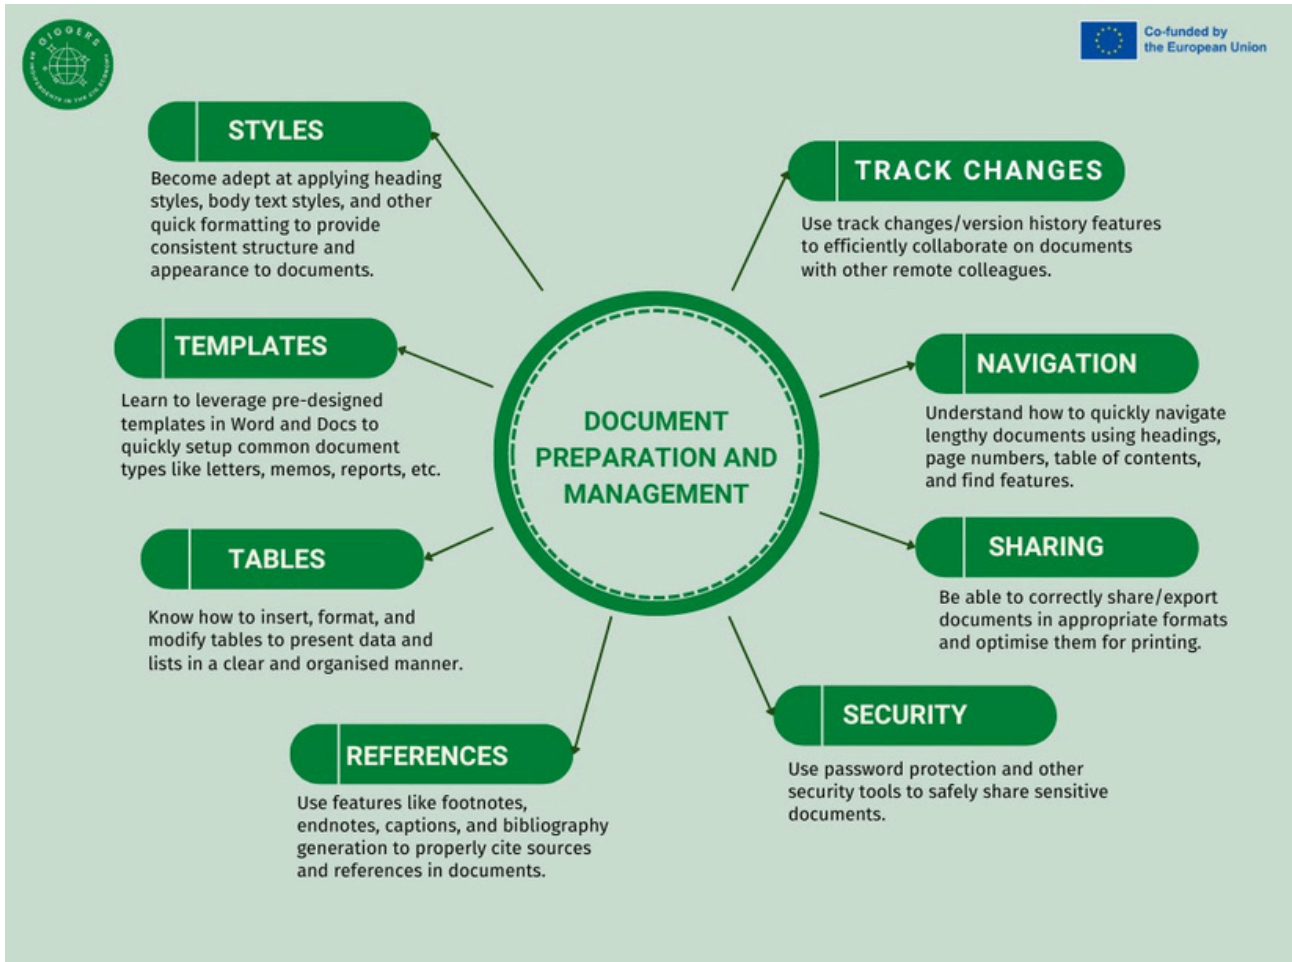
DIGGERS

Co-funded by the European Union

DOCUMENT PREPARATION AND MANAGEMENT

STYLES

Become adept at applying heading styles, body text styles, and other quick formatting to provide consistent structure and appearance to documents.

TRACK CHANGES

Use track changes/version history features to efficiently collaborate on documents with other remote colleagues.

TEMPLATES

Learn to leverage pre-designed templates in Word and Docs to quickly setup common document types like letters, memos, reports, etc.

NAVIGATION

Understand how to quickly navigate lengthy documents using headings, page numbers, table of contents, and find features.

TABLES

Know how to insert, format, and modify tables to present data and lists in a clear and organised manner.

SHARING

Be able to correctly share/export documents in appropriate formats and optimise them for printing.

REFERENCES

Use features like footnotes, endnotes, captions, and bibliography generation to properly cite sources and references in documents.

SECURITY

Use password protection and other security tools to safely share sensitive documents.